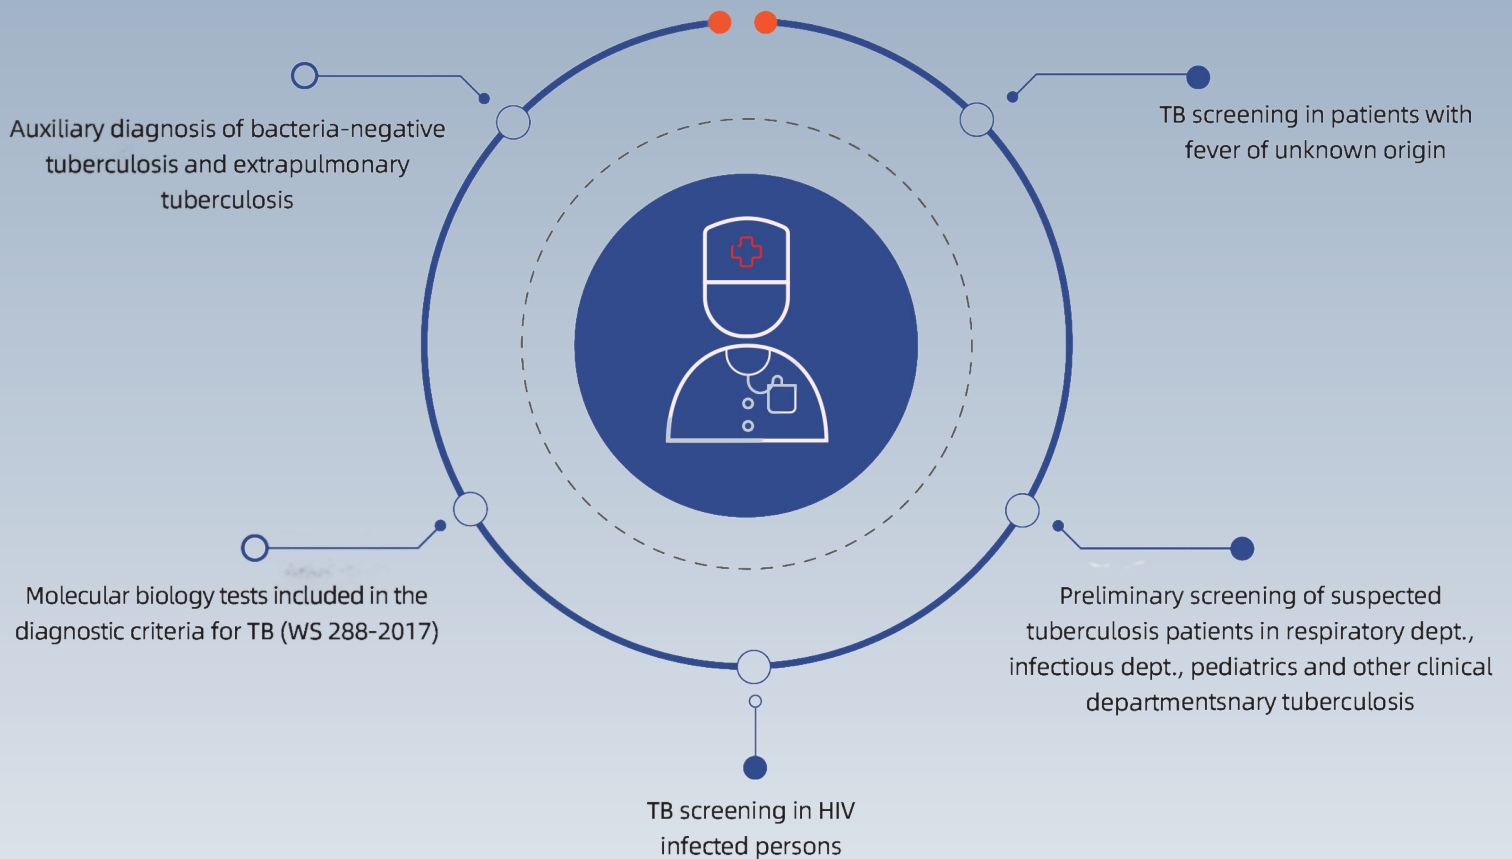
Auxiliary diagnosis of bacteria-negative tuberculosis and extrapulmonary tuberculosis

TB screening in patients with fever of unknown origin

Molecular biology tests included in the diagnostic criteria for TB (WS 288-2017)

Preliminary screening of suspected tuberculosis patients in respiratory dept., infectious dept., pediatrics and other clinical departmentsnary tuberculosis

TB screening in HIV infected persons